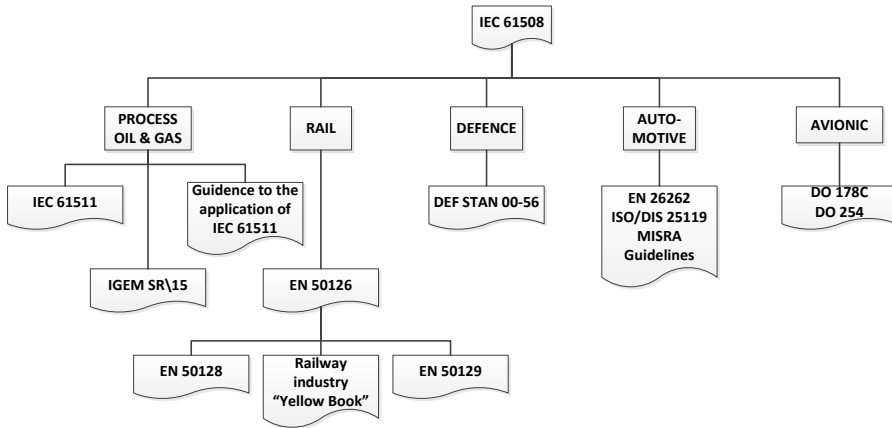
IEC 61508

PROCESS OIL & GAS

RAIL

DEFENCE

AUTO-MOTIVE

AVIONIC

IEC 61511

Guidence to the application of IEC 61511

IGEM SR\15

EN 50126

DEF STAN 00-56

EN 26262
ISO/DIS 25119
MISRA Guidelines

DO 178C
DO 254

EN 50128

Railway industry "Yellow Book"

EN 50129